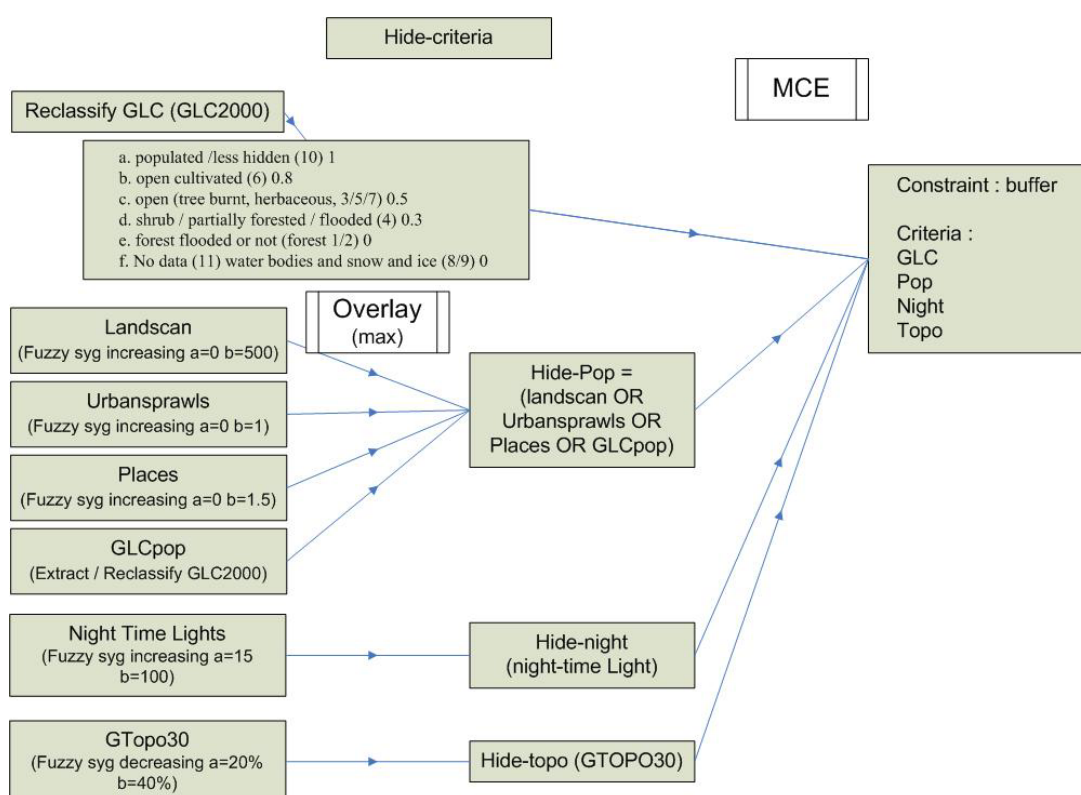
Hide-criteria

MCE

Reclassify GLC (GLC2000)

a. populated /less hidden (10) 1
b. open cultivated (6) 0.8
c. open (tree burnt, herbaceous, 3/5/7) 0.5
d. shrub / partially forested / flooded (4) 0.3
e. forest flooded or not (forest 1/2) 0
f. No data (11) water bodies and snow and ice (8/9) 0

Constraint : buffer

Criteria :
GLC
Pop
Night
Topo

Overlay
(max)

Landscan
(Fuzzy syg increasing a=0 b=500)

Urbansprawls
(Fuzzy syg increasing a=0 b=1)

Places
(Fuzzy syg increasing a=0 b=1.5)

GLCpop
(Extract / Reclassify GLC2000)

Hide-Pop =
(landscan OR
Urbansprawls OR
Places OR GLCpop)

Night Time Lights
(Fuzzy syg increasing a=15 b=100)

Hide-night
(night-time Light)

GTopo30
(Fuzzy syg decreasing a=20% b=40%)

Hide-topo (GTOPO30)